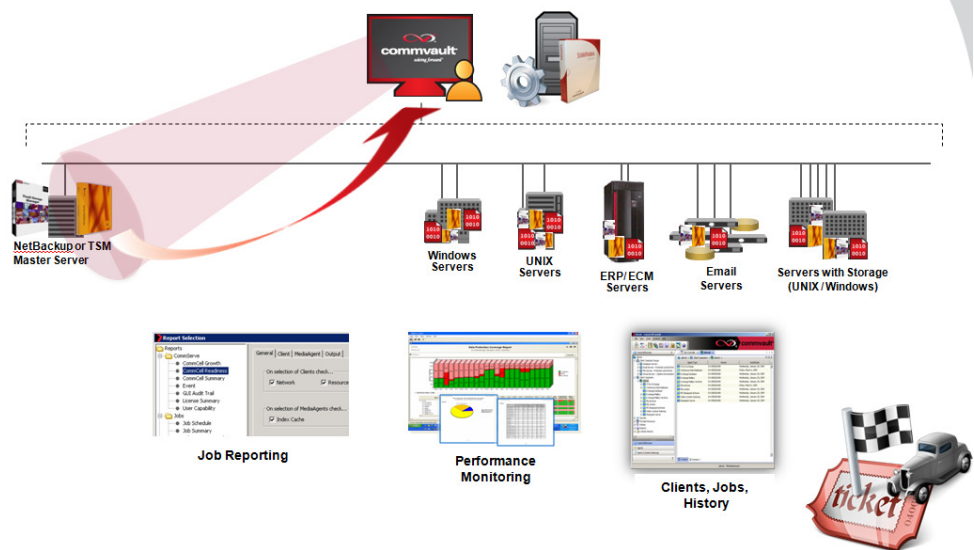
commvault
solving forward

Simpana

NetBackup or TSM Master Server

1010
0010

Windows Servers

UNIX Servers

ERP/ECM Servers

Email Servers

Servers with Storage (UNIX / Windows)

Report Selection
Reports
CommServe
CommCell Growth
CommCell Readiness
CommCell Summary
Event
GUI Audit Trail
License Summary
User Capability
Jobs
Job Schedule
Job Summary
General | Client | MediaAgent | Output
On selection of Clients check...
Network
Resource
On selection of MediaAgents check...
Index Cache

Job Reporting

Performance Monitoring

Clients, Jobs, History

ticket